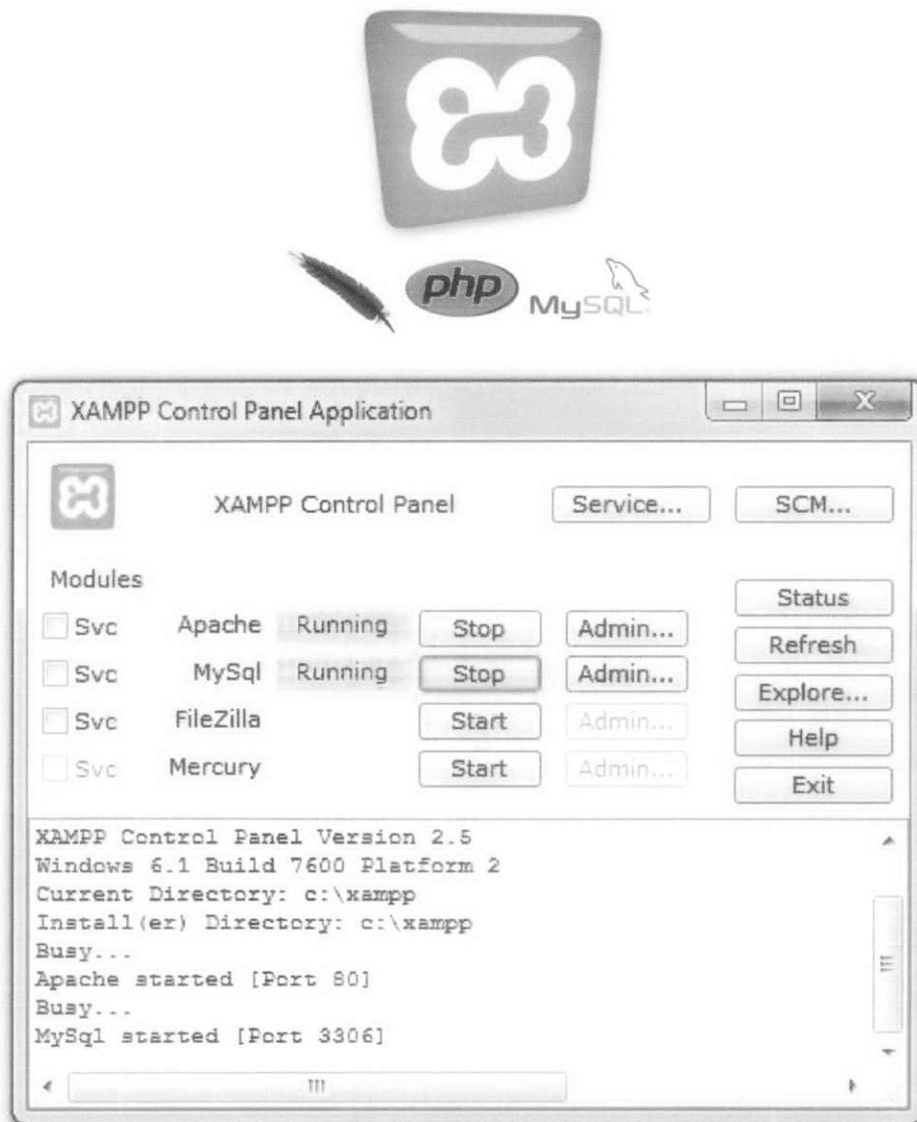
php MySQL

XAMPP Control Panel Application

XAMPP Control Panel

Service...

SCM...

Modules

Status

Refresh

Explore...

Help

Exit

| | | | | |
|---|---|---|---|---|
| Svc | Apache | Running | Stop | Admin... |
| Svc | MySql | Running | Stop | Admin... |
| Svc | FileZilla | | Start | Admin... |
| Svc | Mercury | | Start | Admin... |

XAMPP Control Panel Version 2.5
Windows 6.1 Build 7600 Platform 2
Current Directory: c:\xampp
Install(er) Directory: c:\xampp
Busy...
Apache started [Port 80]
Busy...
MySql started [Port 3306]